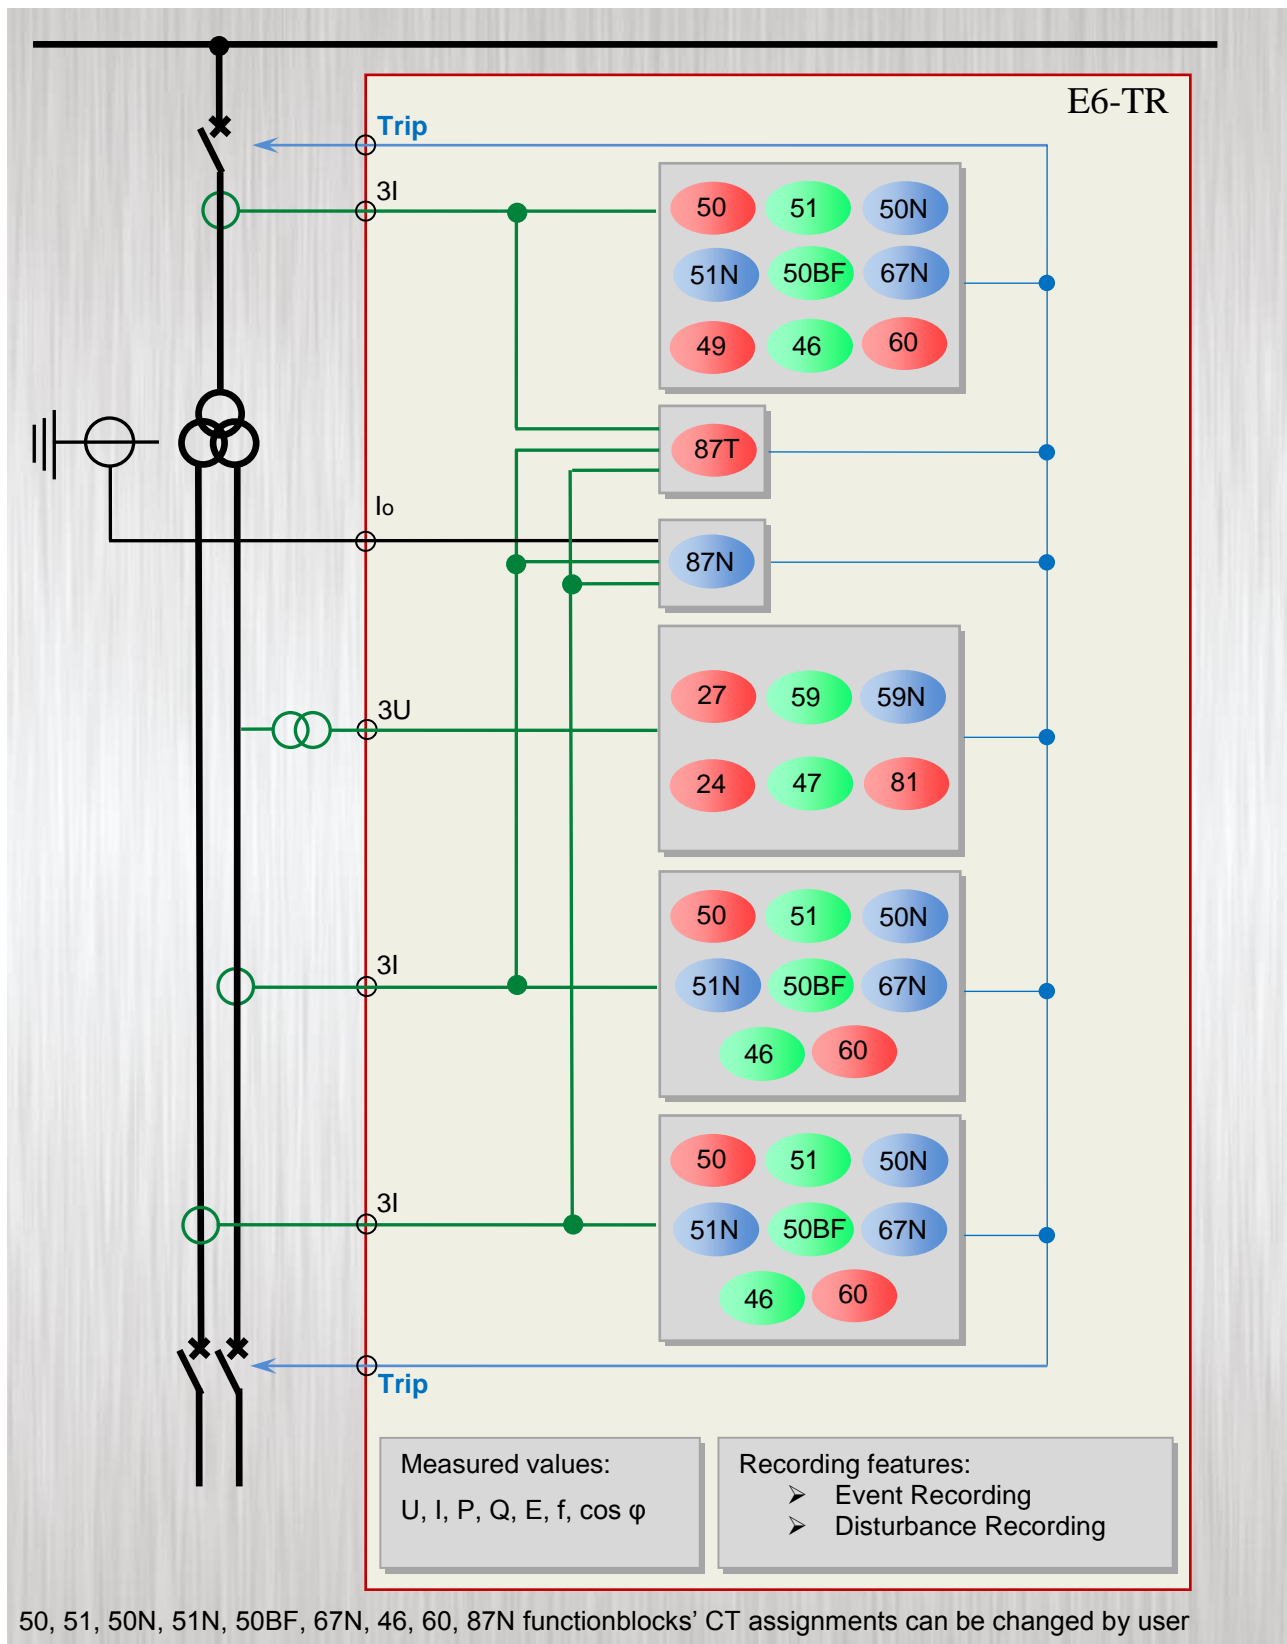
E6-TR

Trip

3I

50 51 50N
51N 50BF 67N
49 46 60

87T

Io

87N

3U

27 59 59N
24 47 81

3I

50 51 50N
51N 50BF 67N
46 60

3I

50 51 50N
51N 50BF 67N
46 60

Trip

Measured values:
U, I, P, Q, E, f, cos φ

Recording features:
➢ Event Recording
➢ Disturbance Recording

50, 51, 50N, 51N, 50BF, 67N, 46, 60, 87N functionblocks' CT assignments can be changed by user